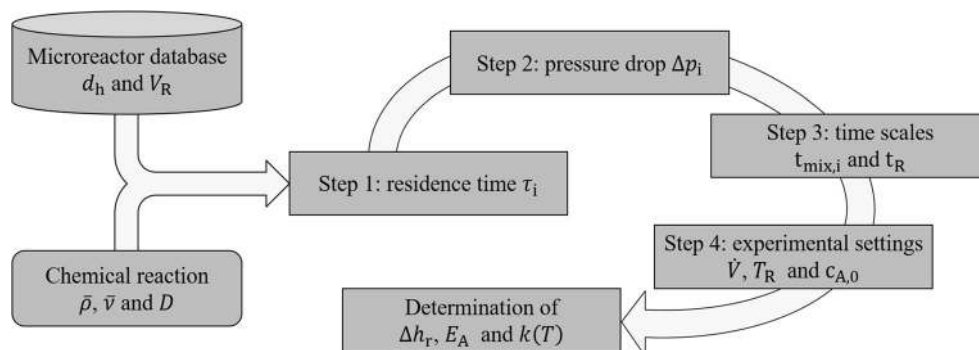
Microreactor database
$d_\mathrm{h}$ and $V_\mathrm{R}$

Chemical reaction
$\bar{\rho}$, $\bar{\nu}$ and $D$

Step 1: residence time $\tau_\mathrm{i}$

Step 2: pressure drop $\Delta p_\mathrm{i}$

Step 3: time scales
$\mathrm{t}_{\mathrm{mix,i}}$ and $\mathrm{t}_\mathrm{R}$

Step 4: experimental settings
$\dot{V}$, $T_\mathrm{R}$ and $\mathrm{c}_{\mathrm{A,0}}$

Determination of
$\Delta h_\mathrm{r}$, $E_\mathrm{A}$ and $k(T)$